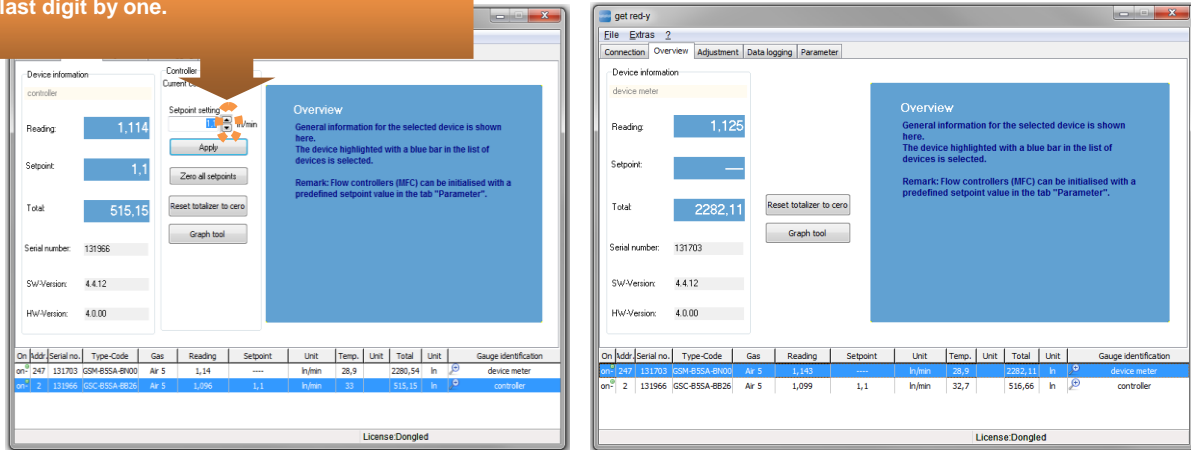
last digit by one.

Device information

controller

Controller

Current

Setpoint setting

ln/min

Reading: 1,114

Apply

Setpoint: 1,1

Zero all setpoints

Total: 515,15

Reset totalizer to cero

Graph tool

Serial number: 131966

SW-Version: 4.4.12

HW-Version: 4.0.00

Overview

General information for the selected device is shown here.
The device highlighted with a blue bar in the list of devices is selected.

Remark: Flow controllers (MFC) can be initialised with a predefined setpoint value in the tab "Parameter".

| On | Addr. | Serial no. | Type-Code | Gas | Reading | Setpoint | Unit | Temp. | Unit | Total | Unit | Gauge identification |
|---|---|---|---|---|---|---|---|---|---|---|---|---|
| on- | 247 | 131703 | GSM-B5SA-BN00 | Air 5 | 1,14 | ---- | ln/min | 28,9 | | 2280,54 | ln | device meter |
| on- | 2 | 131966 | GSC-B5SA-BB26 | Air 5 | 1,096 | 1,1 | ln/min | 33 | | 515,15 | ln | controller |

License:Dongled

get red-y

File Extras ?

Connection Overview Adjustment Data logging Parameter

Device information

device meter

Reading: 1,125

Setpoint: ---

Total: 2282,11

Reset totalizer to cero

Graph tool

Serial number: 131703

SW-Version: 4.4.12

HW-Version: 4.0.00

Overview

General information for the selected device is shown here.
The device highlighted with a blue bar in the list of devices is selected.

Remark: Flow controllers (MFC) can be initialised with a predefined setpoint value in the tab "Parameter".

| On | Addr. | Serial no. | Type-Code | Gas | Reading | Setpoint | Unit | Temp. | Unit | Total | Unit | Gauge identification |
|---|---|---|---|---|---|---|---|---|---|---|---|---|
| on- | 247 | 131703 | GSM-B5SA-BN00 | Air 5 | 1,143 | ---- | ln/min | 28,9 | | 2282,11 | ln | device meter |
| on- | 2 | 131966 | GSC-B5SA-BB26 | Air 5 | 1,099 | 1,1 | ln/min | 32,7 | | 516,66 | ln | controller |

License:Dongled